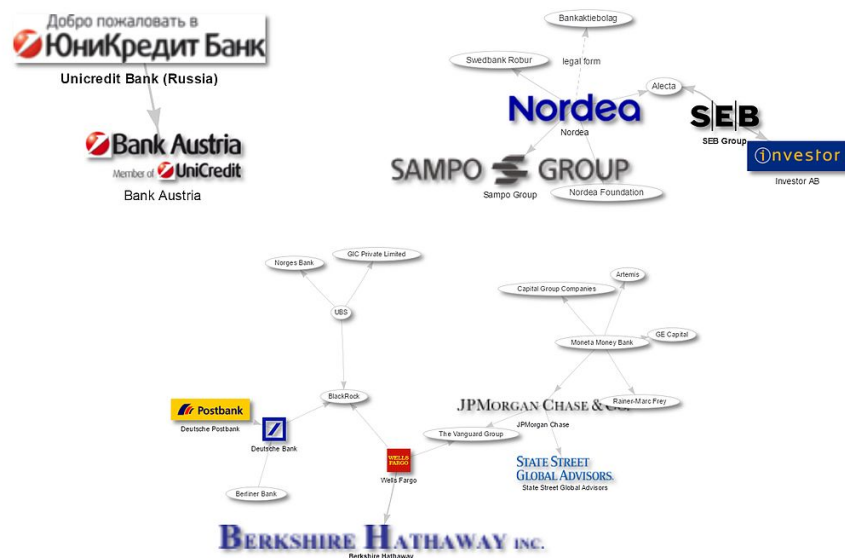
Добро пожаловать в ЮниКредит Банк
Unicredit Bank (Russia)

Bank Austria
Member of UniCredit
Bank Austria

Bankaktiebolag
Swedbank Robur
legal form
Alecta
Nordea
Nordea
SEB
SEB Group
investor
Investor AB
SAMPO GROUP
Sampo Group
Nordea Foundation

Norges Bank
GIC Private Limited
UBS
Artemis
Capital Group Companies
GE Capital
Moneta Money Bank
BlackRock
Rainer-Marc Frey
JPMORGAN CHASE & CO.
JPMorgan Chase
Postbank
Deutsche Postbank
The Vanguard Group
Deutsche Bank
WELLS FARGO
Wells Fargo
STATE STREET GLOBAL ADVISORS.
State Street Global Advisors
Berliner Bank
BERKSHIRE HATHAWAY INC.
Berkshire Hathaway